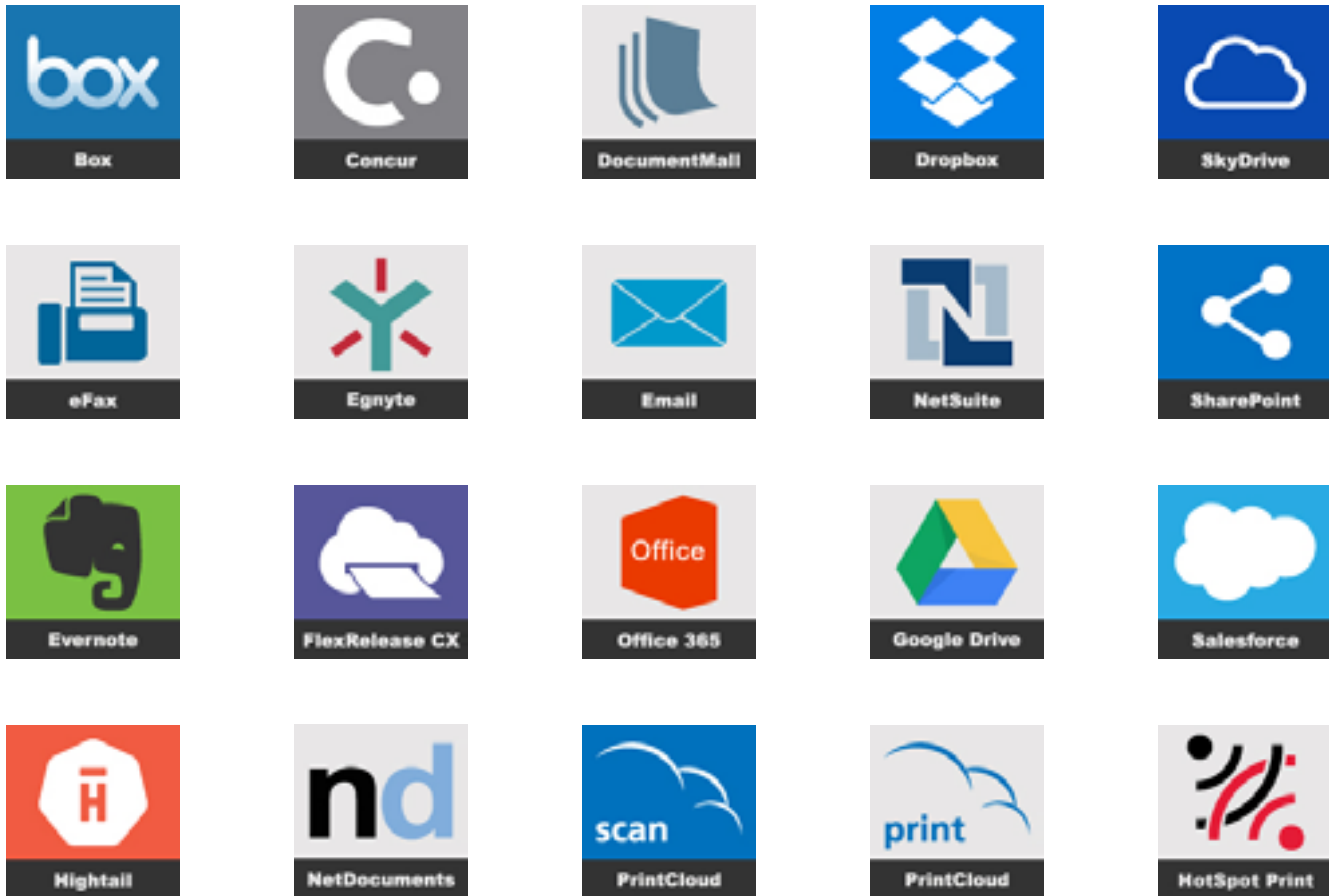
box
Box

Concur

DocumentMall

Dropbox

SkyDrive

eFax

Egnyte

Email

NetSuite

SharePoint

Evernote

FlexRelease CX

Office
Office 365

Google Drive

Salesforce

Hightail

nd
NetDocuments

scan
PrintCloud

print
PrintCloud

HotSpot Print